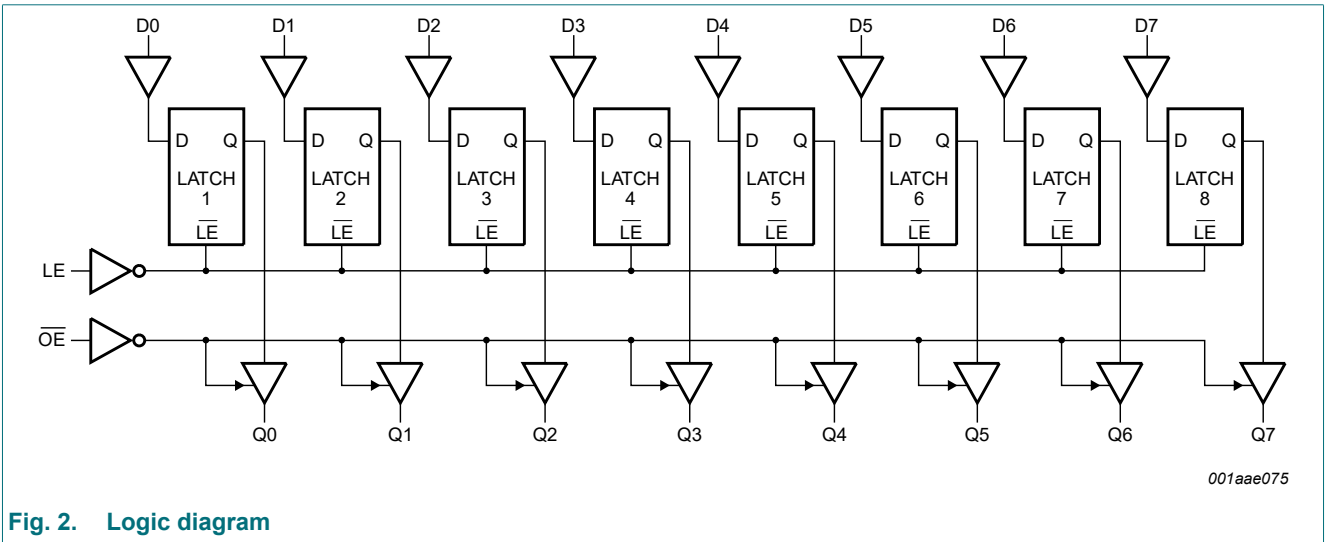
D0 D1 D2 D3 D4 D5 D6 D7

D Q LATCH 1 $\overline{LE}$

D Q LATCH 2 $\overline{LE}$

D Q LATCH 3 $\overline{LE}$

D Q LATCH 4 $\overline{LE}$

D Q LATCH 5 $\overline{LE}$

D Q LATCH 6 $\overline{LE}$

D Q LATCH 7 $\overline{LE}$

D Q LATCH 8 $\overline{LE}$

LE

$\overline{OE}$

Q0 Q1 Q2 Q3 Q4 Q5 Q6 Q7

001aae075

Fig. 2. Logic diagram